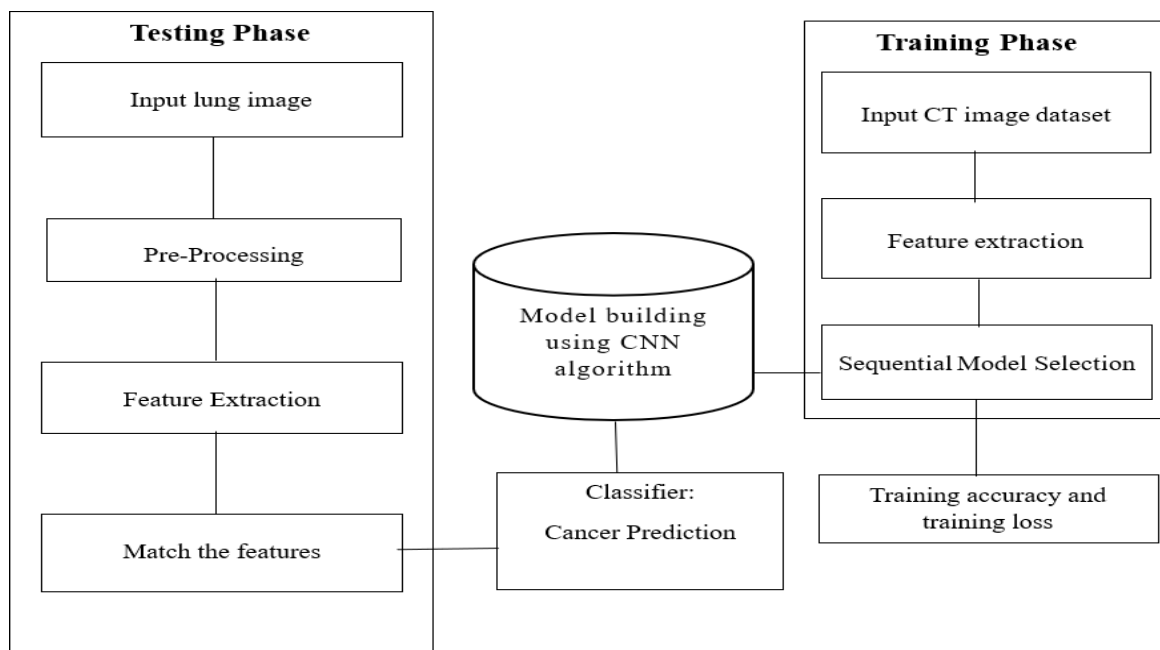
Testing Phase

Input lung image

Pre-Processing

Feature Extraction

Match the features

Model building using CNN algorithm

Classifier:

Cancer Prediction

Training Phase

Input CT image dataset

Feature extraction

Sequential Model Selection

Training accuracy and training loss